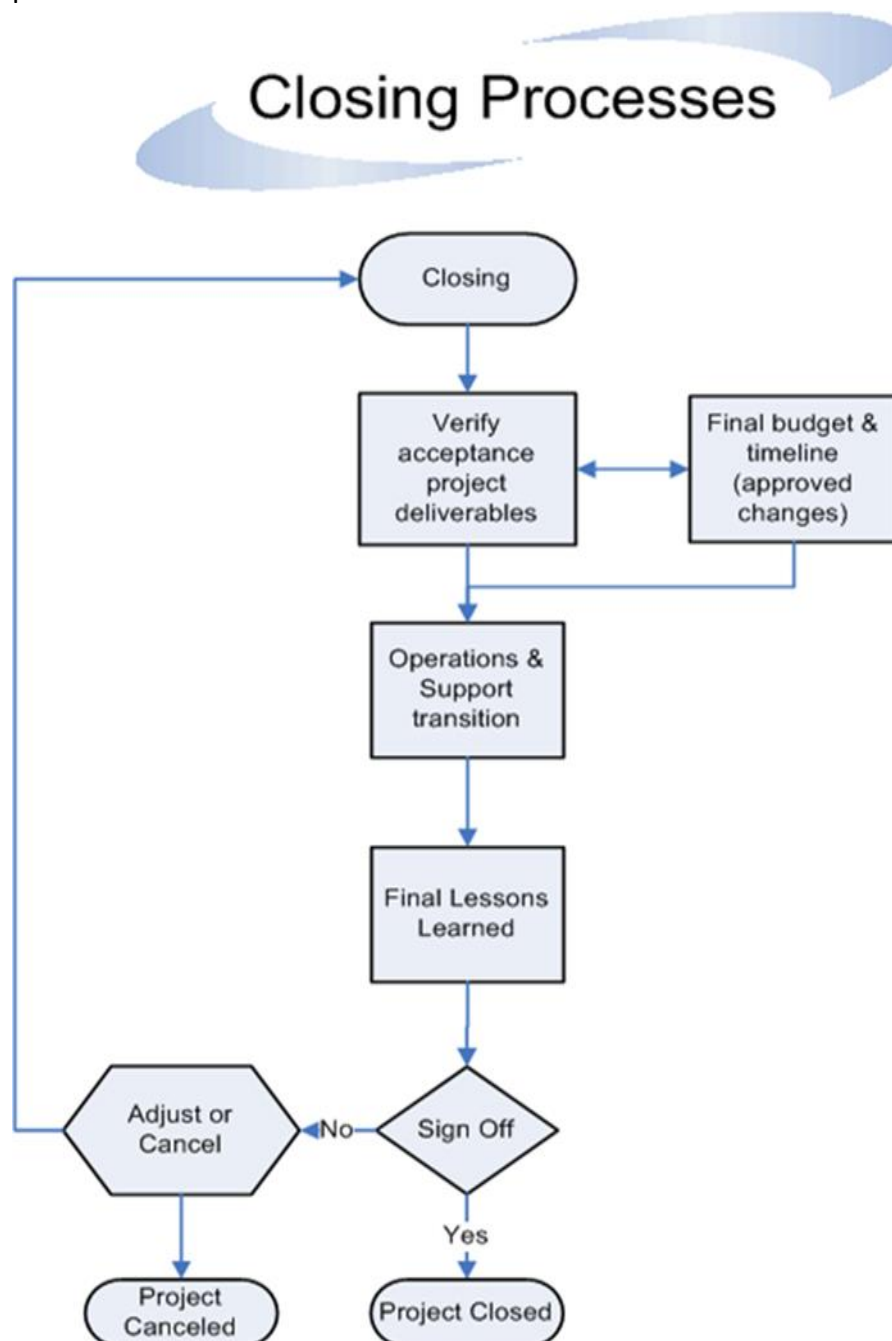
Closing Processes

Closing

Verify acceptance project deliverables

Final budget & timeline (approved changes)

Operations & Support transition

Final Lessons Learned

Sign Off

No

Adjust or Cancel

Yes

Project Canceled

Project Closed